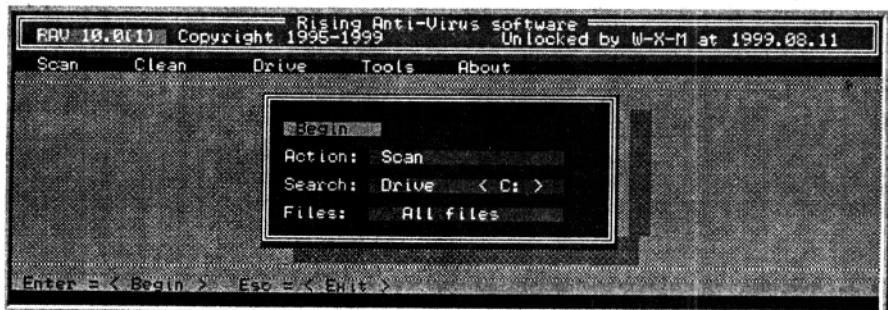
RAV 10.0(1) Copyright 1995-1999 Rising Anti-Virus software Unlocked by W-X-M at 1999.08.11

Scan Clean Drive Tools About

Begin

Action: Scan

Search: Drive < C: >

Files: All files

Enter = < Begin > Esc = < Exit >